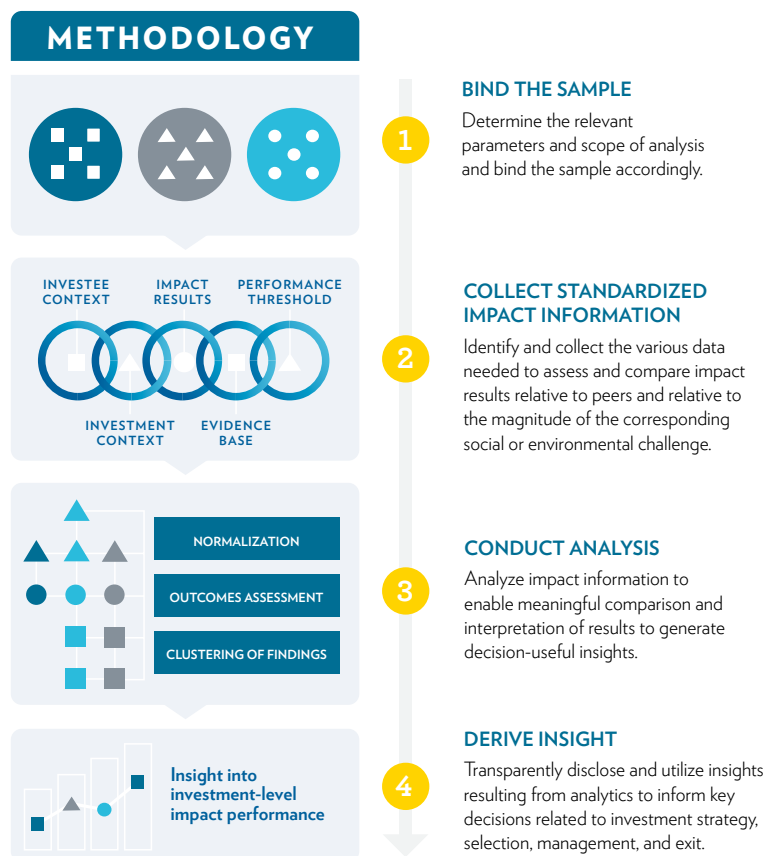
METHODOLOGY

1

BIND THE SAMPLE

Determine the relevant parameters and scope of analysis and bind the sample accordingly.

INVESTEE CONTEXT

IMPACT RESULTS

PERFORMANCE THRESHOLD

INVESTMENT CONTEXT

EVIDENCE BASE

2

COLLECT STANDARDIZED IMPACT INFORMATION

Identify and collect the various data needed to assess and compare impact results relative to peers and relative to the magnitude of the corresponding social or environmental challenge.

NORMALIZATION

OUTCOMES ASSESSMENT

CLUSTERING OF FINDINGS

3

CONDUCT ANALYSIS

Analyze impact information to enable meaningful comparison and interpretation of results to generate decision-useful insights.

Insight into investment-level impact performance

4

DERIVE INSIGHT

Transparently disclose and utilize insights resulting from analytics to inform key decisions related to investment strategy, selection, management, and exit.